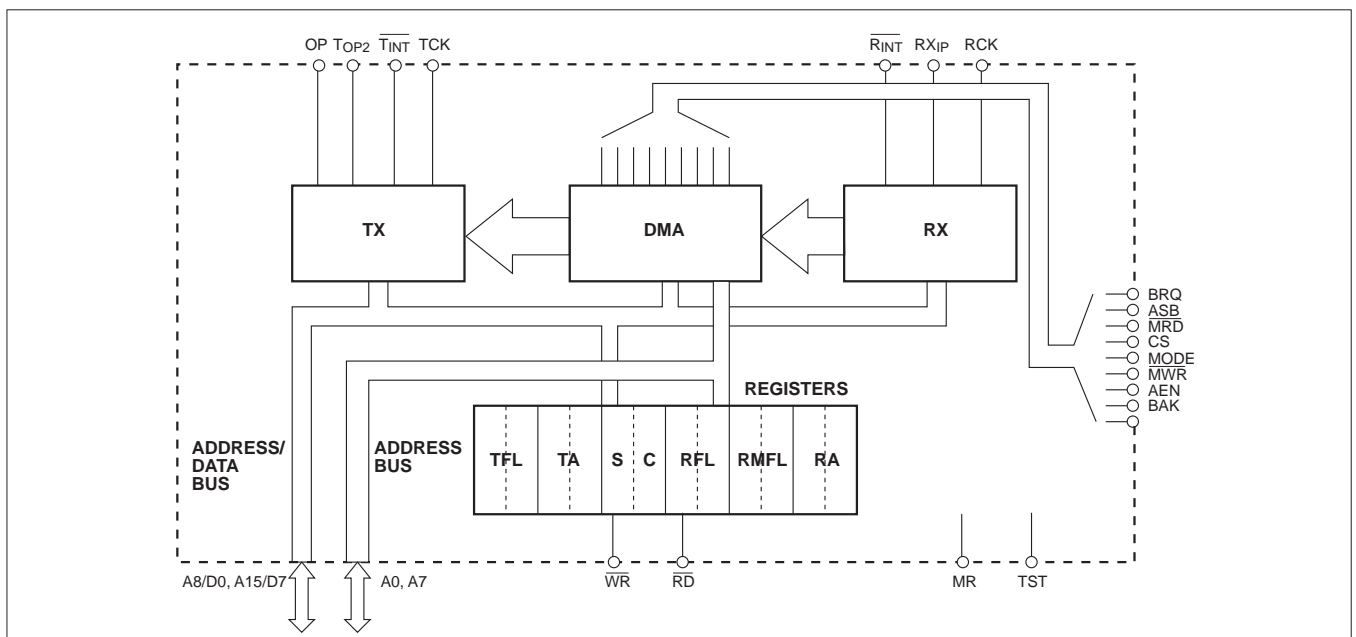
OP $T_{OP2}$ $\overline{T_{INT}}$ TCK

$\overline{R_{INT}}$ $RX_{IP}$ RCK

TX

DMA

RX

BRQ
$\overline{ASB}$
$\overline{MRD}$
CS
$\overline{MODE}$
$\overline{MWR}$
AEN
BAK

REGISTERS

ADDRESS/ DATA BUS

ADDRESS BUS

TFL TA S C RFL RMFL RA

A8/D0, A15/D7 A0, A7

$\overline{WR}$ $\overline{RD}$

MR TST